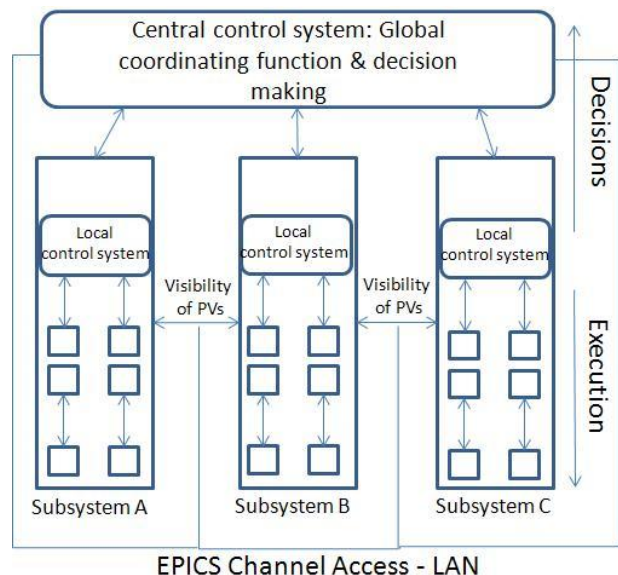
Central control system: Global coordinating function & decision making

Decisions

Local control system

Local control system

Local control system

Visibility of PVs

Visibility of PVs

Execution

Subsystem A

Subsystem B

Subsystem C

EPICS Channel Access - LAN